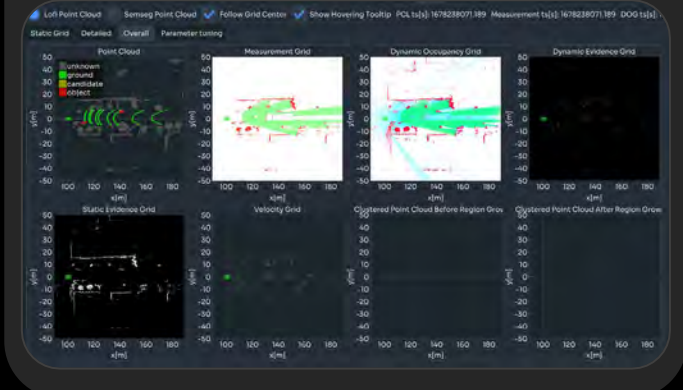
Lofi Point Cloud Semseg Point Cloud Follow Grid Center Show Hovering Tooltip PCL ts[s]: 1678238071.189 Measurement ts[s]: 1678238071.189 DOG ts[s]:

Static Grid Detailed Overall Parameter tuning

Point Cloud

unknown
ground
candidate
object

50 40 30 20 10 0 -10 -20 -30 -40 -50

y[m]

100 120 140 160 180

x[m]

Measurement Grid

50 40 30 20 10 0 -10 -20 -30 -40 -50

y[m]

100 120 140 160 180

x[m]

Dynamic Occupancy Grid

50 40 30 20 10 0 -10 -20 -30 -40 -50

y[m]

100 120 140 160 180

x[m]

Dynamic Evidence Grid

50 40 30 20 10 0 -10 -20 -30 -40 -50

y[m]

100 120 140 160 180

x[m]

Static Evidence Grid

50 40 30 20 10 0 -10 -20 -30 -40 -50

y[m]

100 120 140 160 180

x[m]

Velocity Grid

50 40 30 20 10 0 -10 -20 -30 -40 -50

y[m]

100 120 140 160 180

x[m]

Clustered Point Cloud Before Region Grow

50 40 30 20 10 0 -10 -20 -30 -40 -50

y[m]

100 120 140 160 180

x[m]

Clustered Point Cloud After Region Grow

50 40 30 20 10 0 -10 -20 -30 -40 -50

y[m]

100 120 140 160 180

x[m]